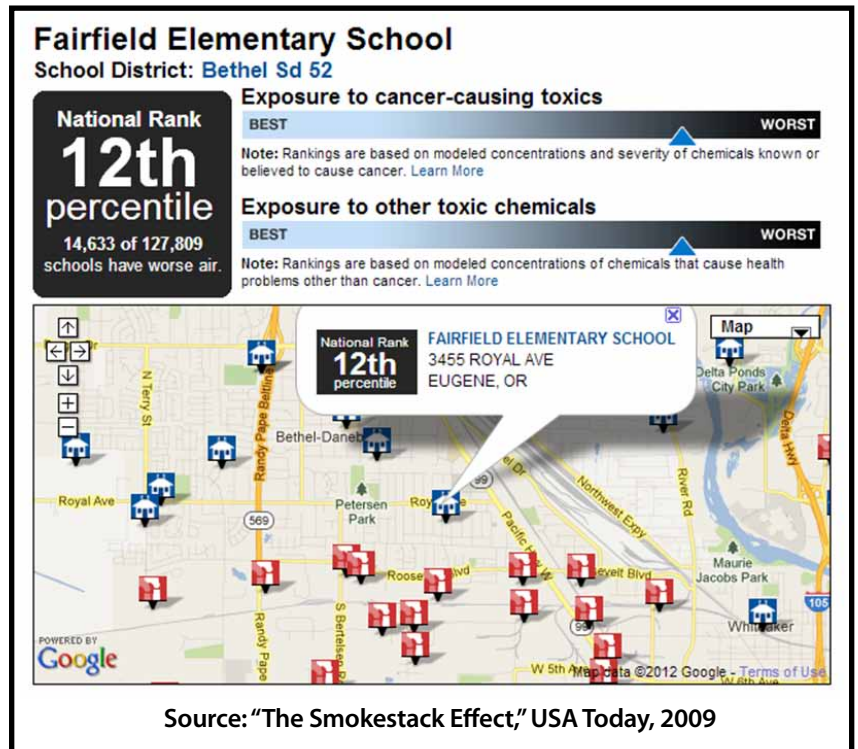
Fairfield Elementary School
School District: Bethel Sd 52

National Rank
12th
percentile
14,633 of 127,809 schools have worse air.

Exposure to cancer-causing toxics
BEST WORST
Note: Rankings are based on modeled concentrations and severity of chemicals known or believed to cause cancer. Learn More

Exposure to other toxic chemicals
BEST WORST
Note: Rankings are based on modeled concentrations of chemicals that cause health problems other than cancer. Learn More

National Rank
12th
percentile
FAIRFIELD ELEMENTARY SCHOOL
3455 ROYAL AVE
EUGENE, OR

Map
Delta Ponds City Park
N Terry St
Randy Pape Beltline
Bethel-Danebo
Royal Ave
569
Petersen Park
Roya
99
Pacific Hwy
Northwest Expy
River Rd
Delta Hwy
Roose Blvd
evelt Blvd
Maurie Jacobs Park
105
Whittaker
S Bertelsen Rd
Randy Pape
99
W 5th Av
POWERED BY
Google
Map data ©2012 Google - Terms of Use

Source: "The Smokestack Effect," USA Today, 2009